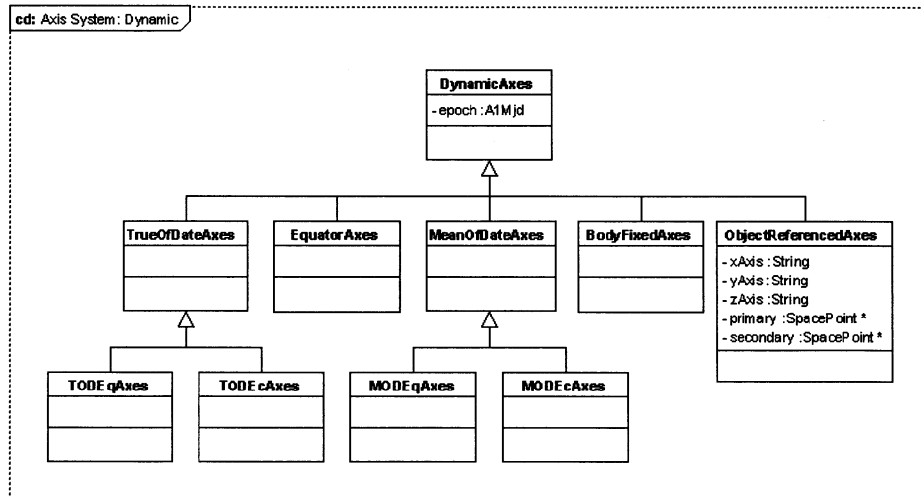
cd: Axis System: Dynamic

DynamicAxes
- epoch : A1Mjd

TrueOfDateAxes

EquatorAxes

MeanOfDateAxes

BodyFixedAxes

ObjectReferencedAxes
- xAxis : String
- yAxis : String
- zAxis : String
- primary : SpacePoint *
- secondary : SpacePoint *

TODEqAxes

TODEcAxes

MODEqAxes

MODEcAxes